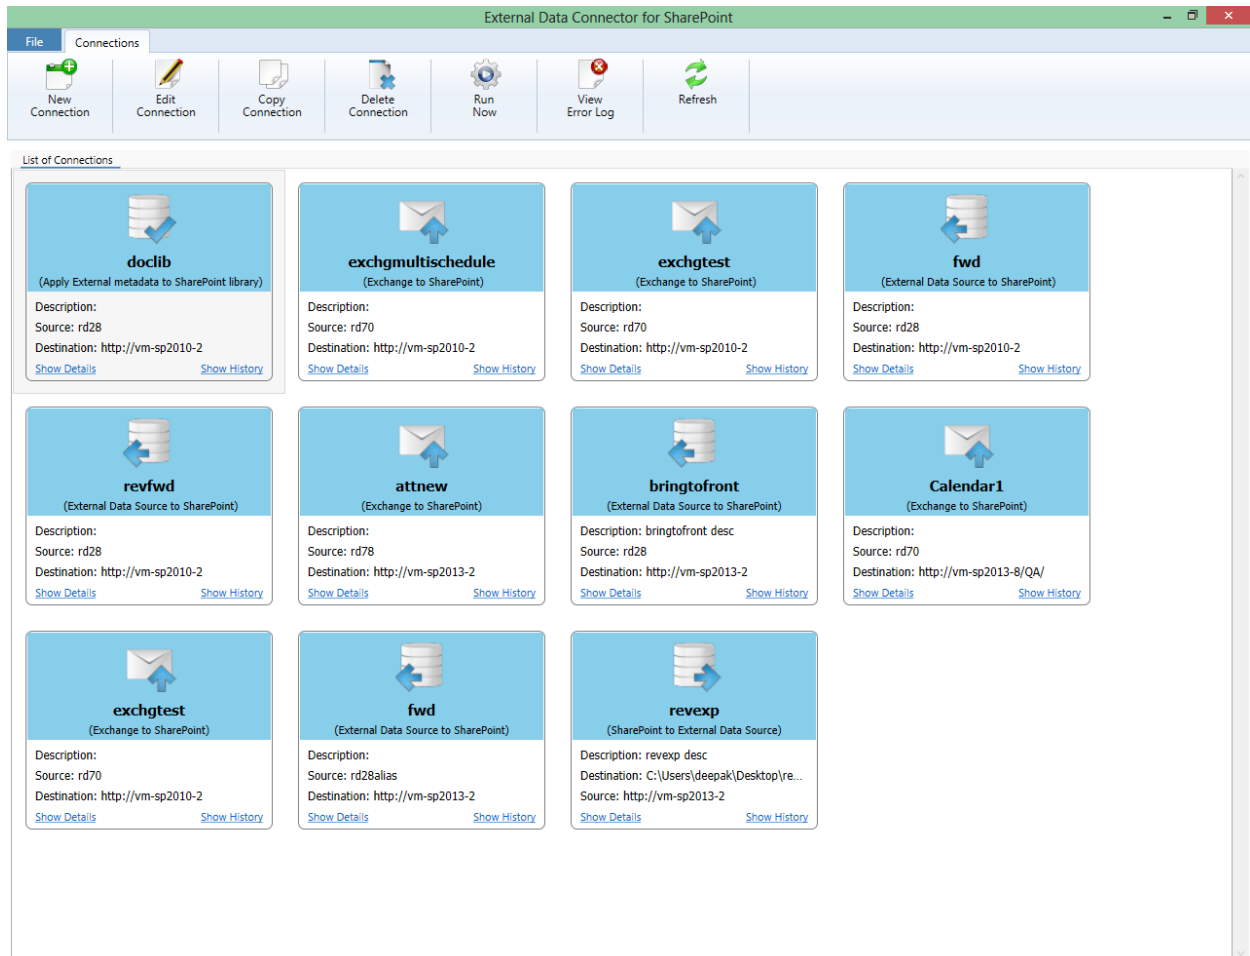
External Data Connector for SharePoint

File Connections

New Connection
Edit Connection
Copy Connection
Delete Connection
Run Now
View Error Log
Refresh

List of Connections

doclib
(Apply External metadata to SharePoint library)
Description:
Source: rd28
Destination: http://vm-sp2010-2
Show Details Show History

exchgmultischedule
(Exchange to SharePoint)
Description:
Source: rd70
Destination: http://vm-sp2010-2
Show Details Show History

exchgtest
(Exchange to SharePoint)
Description:
Source: rd70
Destination: http://vm-sp2010-2
Show Details Show History

fwd
(External Data Source to SharePoint)
Description:
Source: rd28
Destination: http://vm-sp2010-2
Show Details Show History

revfwd
(External Data Source to SharePoint)
Description:
Source: rd28
Destination: http://vm-sp2010-2
Show Details Show History

attnew
(Exchange to SharePoint)
Description:
Source: rd78
Destination: http://vm-sp2013-2
Show Details Show History

bringtofront
(External Data Source to SharePoint)
Description: bringtofront desc
Source: rd28
Destination: http://vm-sp2013-2
Show Details Show History

Calendar1
(Exchange to SharePoint)
Description:
Source: rd70
Destination: http://vm-sp2013-8/QA/
Show Details Show History

exchgtest
(Exchange to SharePoint)
Description:
Source: rd70
Destination: http://vm-sp2010-2
Show Details Show History

fwd
(External Data Source to SharePoint)
Description:
Source: rd28alias
Destination: http://vm-sp2013-2
Show Details Show History

revexp
(SharePoint to External Data Source)
Description: revexp desc
Destination: C:\Users\deepak\Desktop\re...
Source: http://vm-sp2013-2
Show Details Show History